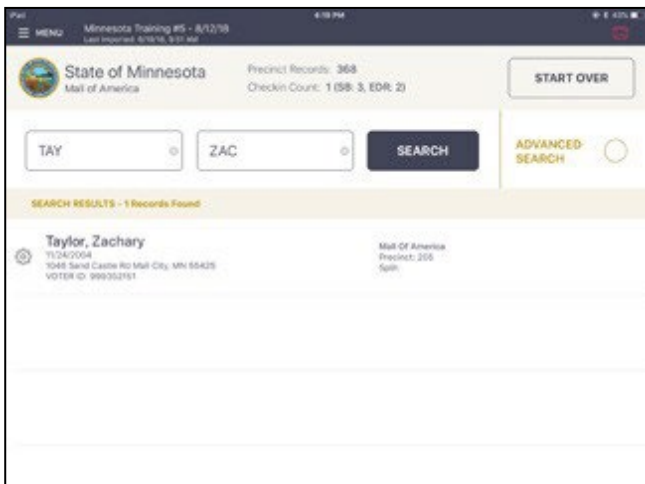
iPad 4:18 PM 43%

MENU Minnesota Training #5 - 8/12/18
Last Imported: 6/19/18, 9:51 AM

State of Minnesota
Mall of America

Precinct Records: 368
Checkin Count: 1 (SB: 3, EDR: 2)

START OVER

TAY

ZAC

SEARCH

ADVANCED SEARCH

SEARCH RESULTS - 1 Records Found

Taylor, Zachary
11/24/2004
1046 Sand Castle Rd Mall City, MN 55425
VOTER ID: 999352151

Mall Of America
Precinct: 205
Split: